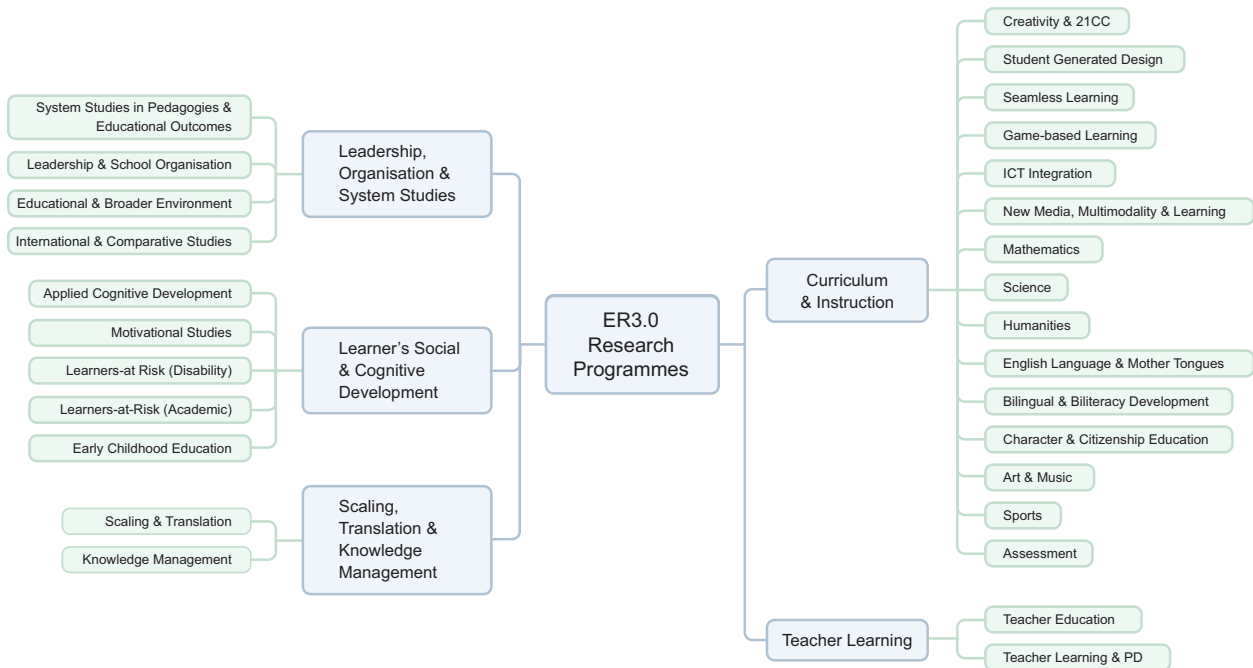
ER3.0 Research Programmes

Leadership, Organisation & System Studies

System Studies in Pedagogies & Educational Outcomes

Leadership & School Organisation

Educational & Broader Environment

International & Comparative Studies

Learner's Social & Cognitive Development

Applied Cognitive Development

Motivational Studies

Learners-at Risk (Disability)

Learners-at-Risk (Academic)

Early Childhood Education

Scaling, Translation & Knowledge Management

Scaling & Translation

Knowledge Management

Curriculum & Instruction

Creativity & 21CC

Student Generated Design

Seamless Learning

Game-based Learning

ICT Integration

New Media, Multimodality & Learning

Mathematics

Science

Humanities

English Language & Mother Tongues

Bilingual & Biliteracy Development

Character & Citizenship Education

Art & Music

Sports

Assessment

Teacher Learning

Teacher Education

Teacher Learning & PD